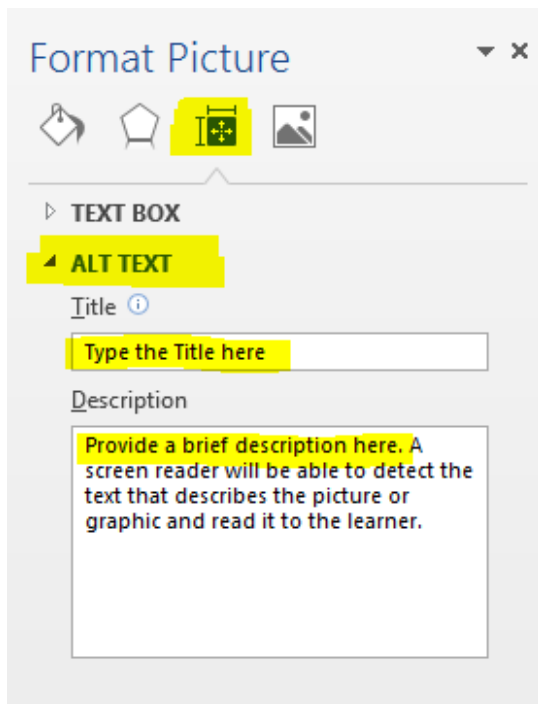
Format Picture

TEXT BOX

ALT TEXT

Title

Type the Title here

Description

Provide a brief description here. A screen reader will be able to detect the text that describes the picture or graphic and read it to the learner.